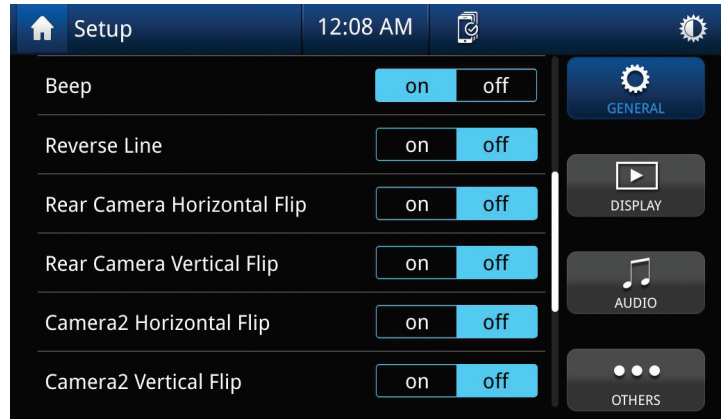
Setup 12:08 AM

| | | |
|---|---|---|
| Beep | on | off |
| Reverse Line | on | off |
| Rear Camera Horizontal Flip | on | off |
| Rear Camera Vertical Flip | on | off |
| Camera2 Horizontal Flip | on | off |
| Camera2 Vertical Flip | on | off |

GENERAL
DISPLAY
AUDIO
OTHERS